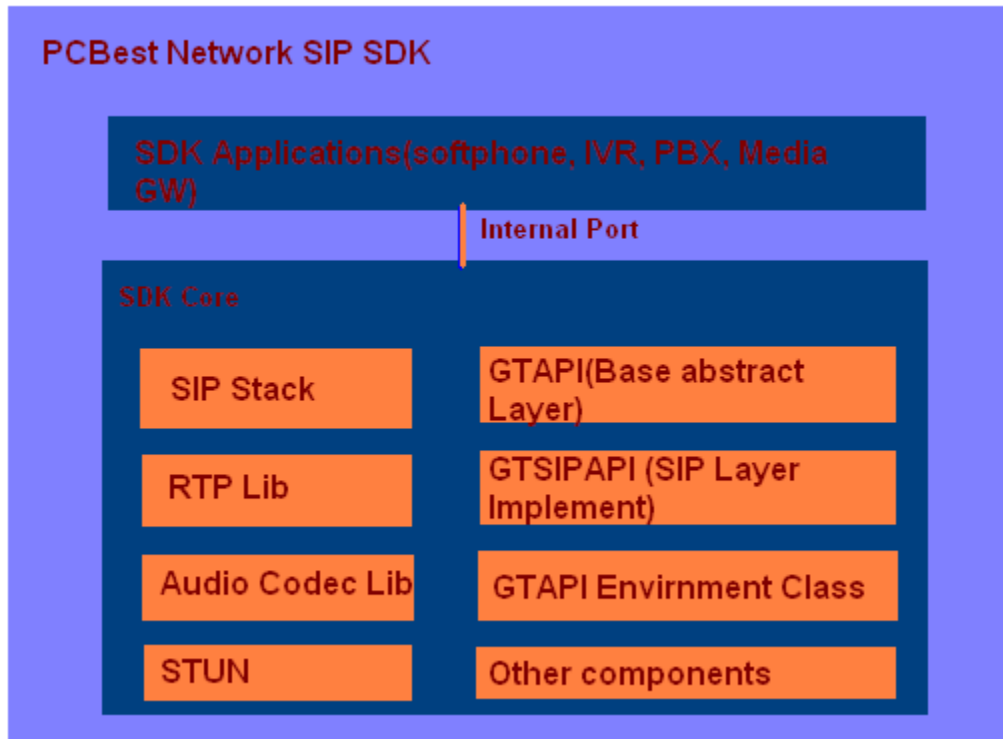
PCBest Network SIP SDK

SDK Applications(softphone, IVR, PBX, Media GW)

Internal Port

SDK Core

SIP Stack

GTAPI(Base abstract Layer)

RTP Lib

GTSIPAPI (SIP Layer Implement)

Audio Codec Lib

GTAPI Envirnment Class

STUN

Other components